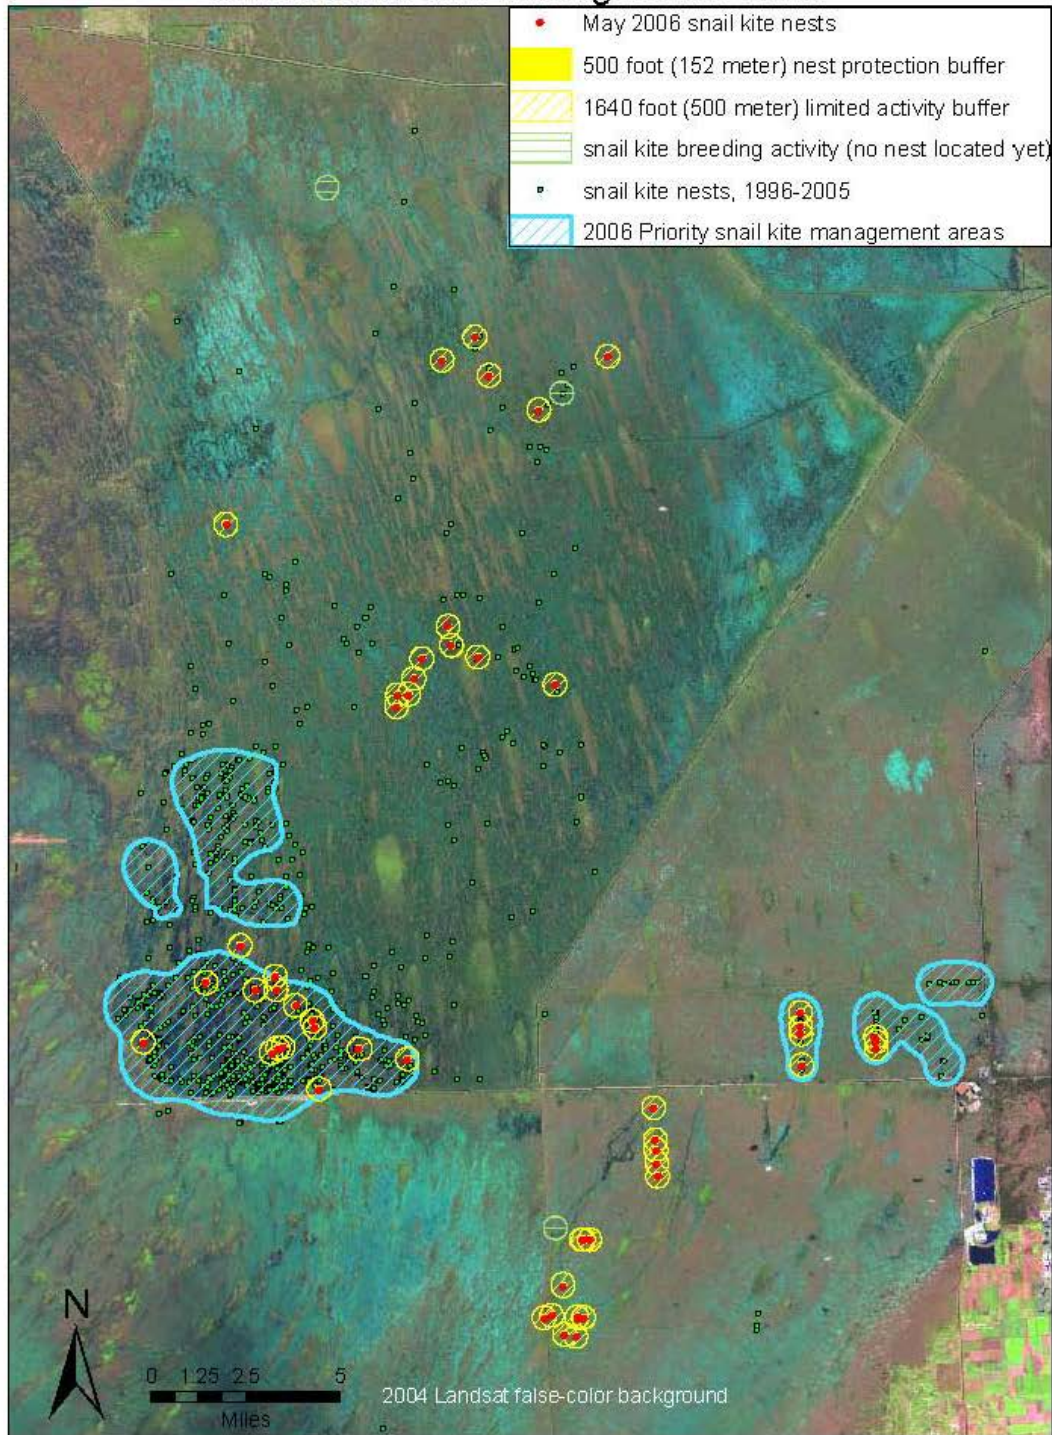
May 2006 snail kite nests
500 foot (152 meter) nest protection buffer
1640 foot (500 meter) limited activity buffer
snail kite breeding activity (no nest located yet)
snail kite nests, 1996-2005
2006 Priority snail kite management areas

N

0 1.25 2.5 5
Miles

2004 Landsat false-color background